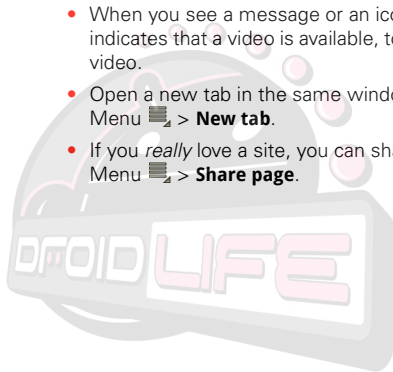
• When you see a message or an ico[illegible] indicates that a video is available, t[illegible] video.

• Open a new tab in the same windo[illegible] Menu > **New tab**.

• If you *really* love a site, you can sh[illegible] Menu > **Share page**.

DROID LIFE